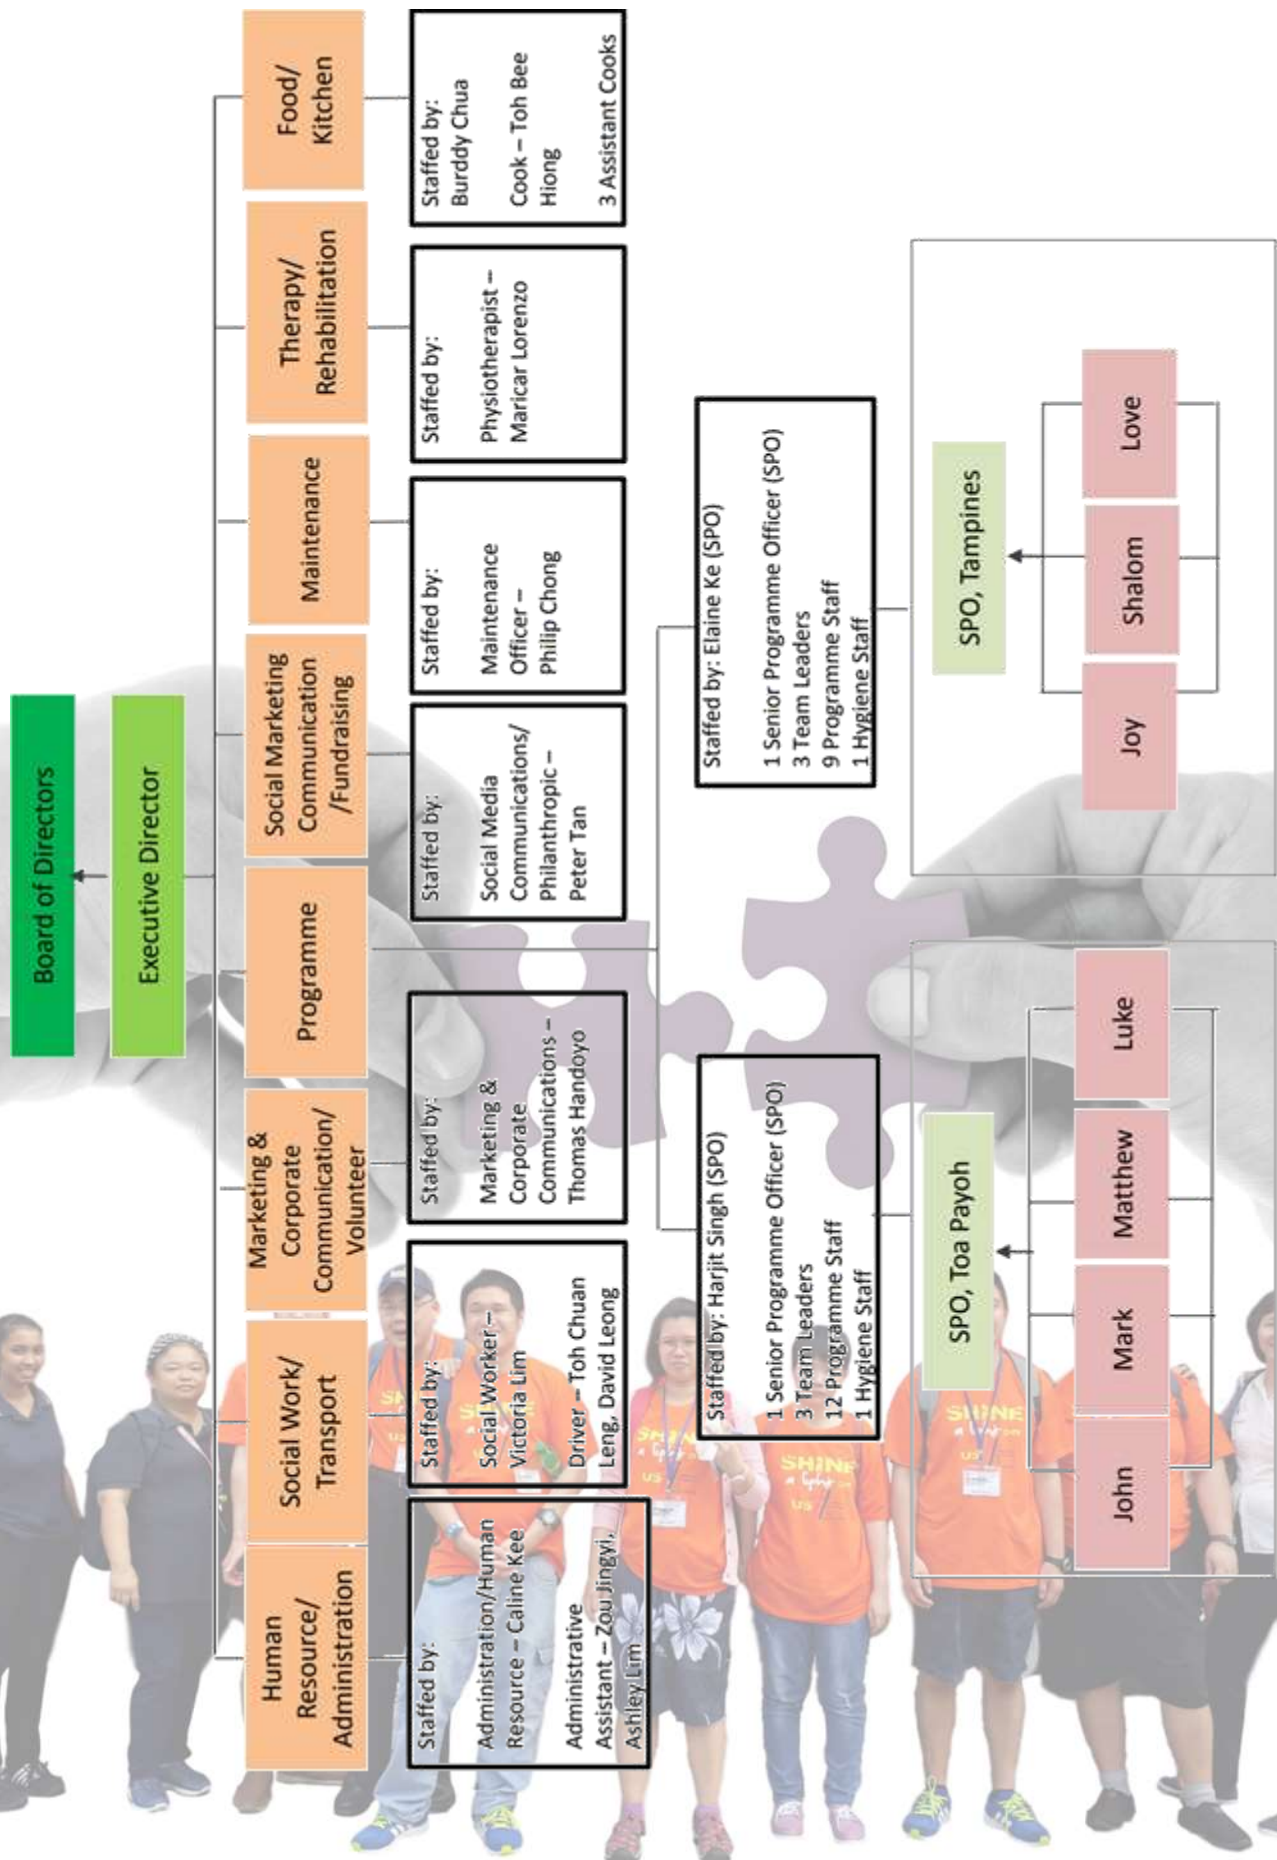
Board of Directors

Executive Director

Human Resource/ Administration

Staffed by:

Administration/Human Resource – Caline Kee

Administrative Assistant – Zou Jingyi, Ashley Lim

Social Work/ Transport

Staffed by:

Social Worker – Victoria Lim

Driver – Toh Chuan Leng, David Leong

Marketing & Corporate Communication/ Volunteer

Staffed by:

Marketing & Corporate Communications – Thomas Handoyo

Programme

Staffed by: Harjit Singh (SPO)

1 Senior Programme Officer (SPO)
3 Team Leaders
12 Programme Staff
1 Hygiene Staff

SPO, Toa Payoh

John

Mark

Matthew

Luke

Staffed by: Elaine Ke (SPO)

1 Senior Programme Officer (SPO)
3 Team Leaders
9 Programme Staff
1 Hygiene Staff

SPO, Tampines

Joy

Shalom

Love

Social Marketing Communication /Fundraising

Staffed by:

Social Media Communications/ Philanthropic – Peter Tan

Maintenance

Staffed by:

Maintenance Officer – Philip Chong

Therapy/ Rehabilitation

Staffed by:

Physiotherapist – Maricar Lorenzo

Food/ Kitchen

Staffed by: Burddy Chua

Cook – Toh Bee Hiong

3 Assistant Cooks

SHINE